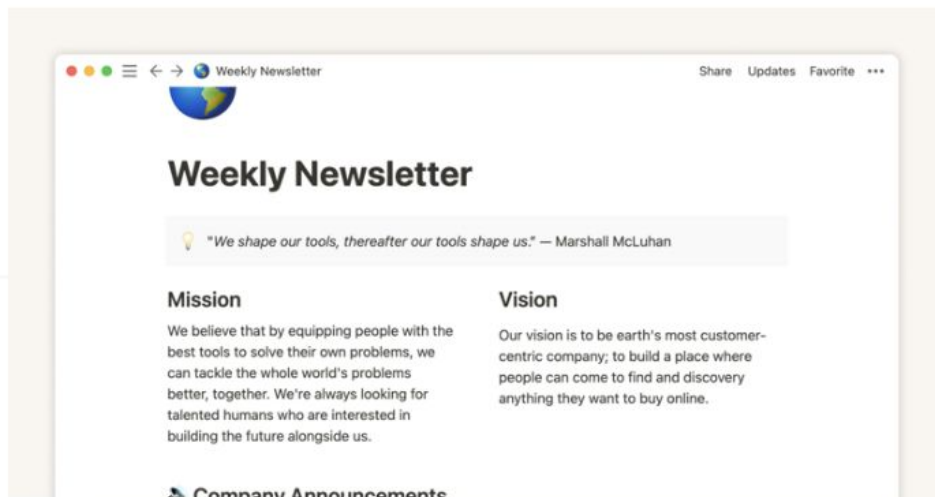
Weekly Newsletter

Share Updates Favorite •••

Weekly Newsletter

"We shape our tools, thereafter our tools shape us." — Marshall McLuhan

Mission

We believe that by equipping people with the best tools to solve their own problems, we can tackle the whole world's problems better, together. We're always looking for talented humans who are interested in building the future alongside us.

Vision

Our vision is to be earth's most customer-centric company; to build a place where people can come to find and discovery anything they want to buy online.

Company Announcements